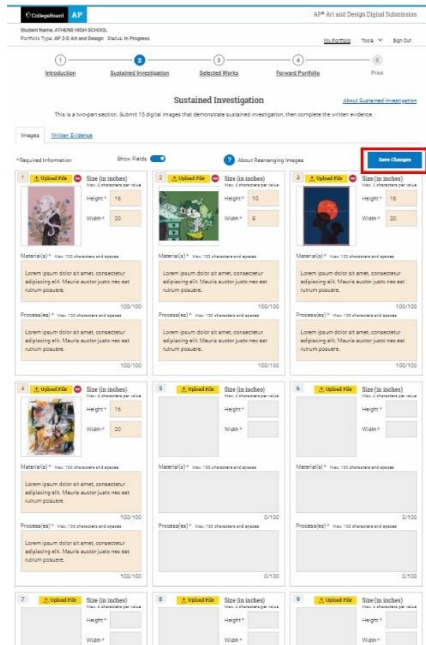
CollegeBoard AP

AP® Art and Design Digital Submission

Student Name: ATHENS HIGH SCHOOL
Portfolio Type: AP 2-D Art and Design Status: In Progress

My Portfolio More Sign Out

1 Introduction
2 Sustained Investigation
3 Selected Works
4 Forward Portfolio
5 Print

Sustained Investigation

About Sustained Investigation

This is a two-part section. Submit 15 digital images that demonstrate sustained investigation, then complete the written evidence.

Images Written Evidence

*Required Information

Show Fields

About Rearranging Images

Save Changes

1 Upload File
Size (in inches)
Max. 4 characters per value
Height * 16
Width * 20

Material(s) * Max. 100 characters and spaces
Lorem ipsum dolor sit amet, consectetur adipiscing elit. Mauris auctor justo nec est rutrum posuere.
100/100

Process(es) * Max. 100 characters and spaces
Lorem ipsum dolor sit amet, consectetur adipiscing elit. Mauris auctor justo nec est rutrum posuere.
100/100

2 Upload File
Size (in inches)
Max. 4 characters per value
Height * 10
Width * 8

Material(s) * Max. 100 characters and spaces
Lorem ipsum dolor sit amet, consectetur adipiscing elit. Mauris auctor justo nec est rutrum posuere.
100/100

Process(es) * Max. 100 characters and spaces
Lorem ipsum dolor sit amet, consectetur adipiscing elit. Mauris auctor justo nec est rutrum posuere.
100/100

3 Upload File
Size (in inches)
Max. 4 characters per value
Height * 16
Width * 20

Material(s) * Max. 100 characters and spaces
Lorem ipsum dolor sit amet, consectetur adipiscing elit. Mauris auctor justo nec est rutrum posuere.
100/100

Process(es) * Max. 100 characters and spaces
Lorem ipsum dolor sit amet, consectetur adipiscing elit. Mauris auctor justo nec est rutrum posuere.
100/100

4 Upload File
Size (in inches)
Max. 4 characters per value
Height * 16
Width * 20

Material(s) * Max. 100 characters and spaces
Lorem ipsum dolor sit amet, consectetur adipiscing elit. Mauris auctor justo nec est rutrum posuere.
100/100

Process(es) * Max. 100 characters and spaces
Lorem ipsum dolor sit amet, consectetur adipiscing elit. Mauris auctor justo nec est rutrum posuere.
100/100

5 Upload File
Size (in inches)
Max. 4 characters per value
Height *
Width *

Material(s) * Max. 100 characters and spaces
0/100

Process(es) * Max. 100 characters and spaces
0/100

6 Upload File
Size (in inches)
Max. 4 characters per value
Height *
Width *

Material(s) * Max. 100 characters and spaces
0/100

Process(es) * Max. 100 characters and spaces
0/100

7 Upload File
Size (in inches)
Max. 4 characters per value
Height *
Width *

8 Upload File
Size (in inches)
Max. 4 characters per value
Height *
Width *

9 Upload File
Size (in inches)
Max. 4 characters per value
Height *
Width *